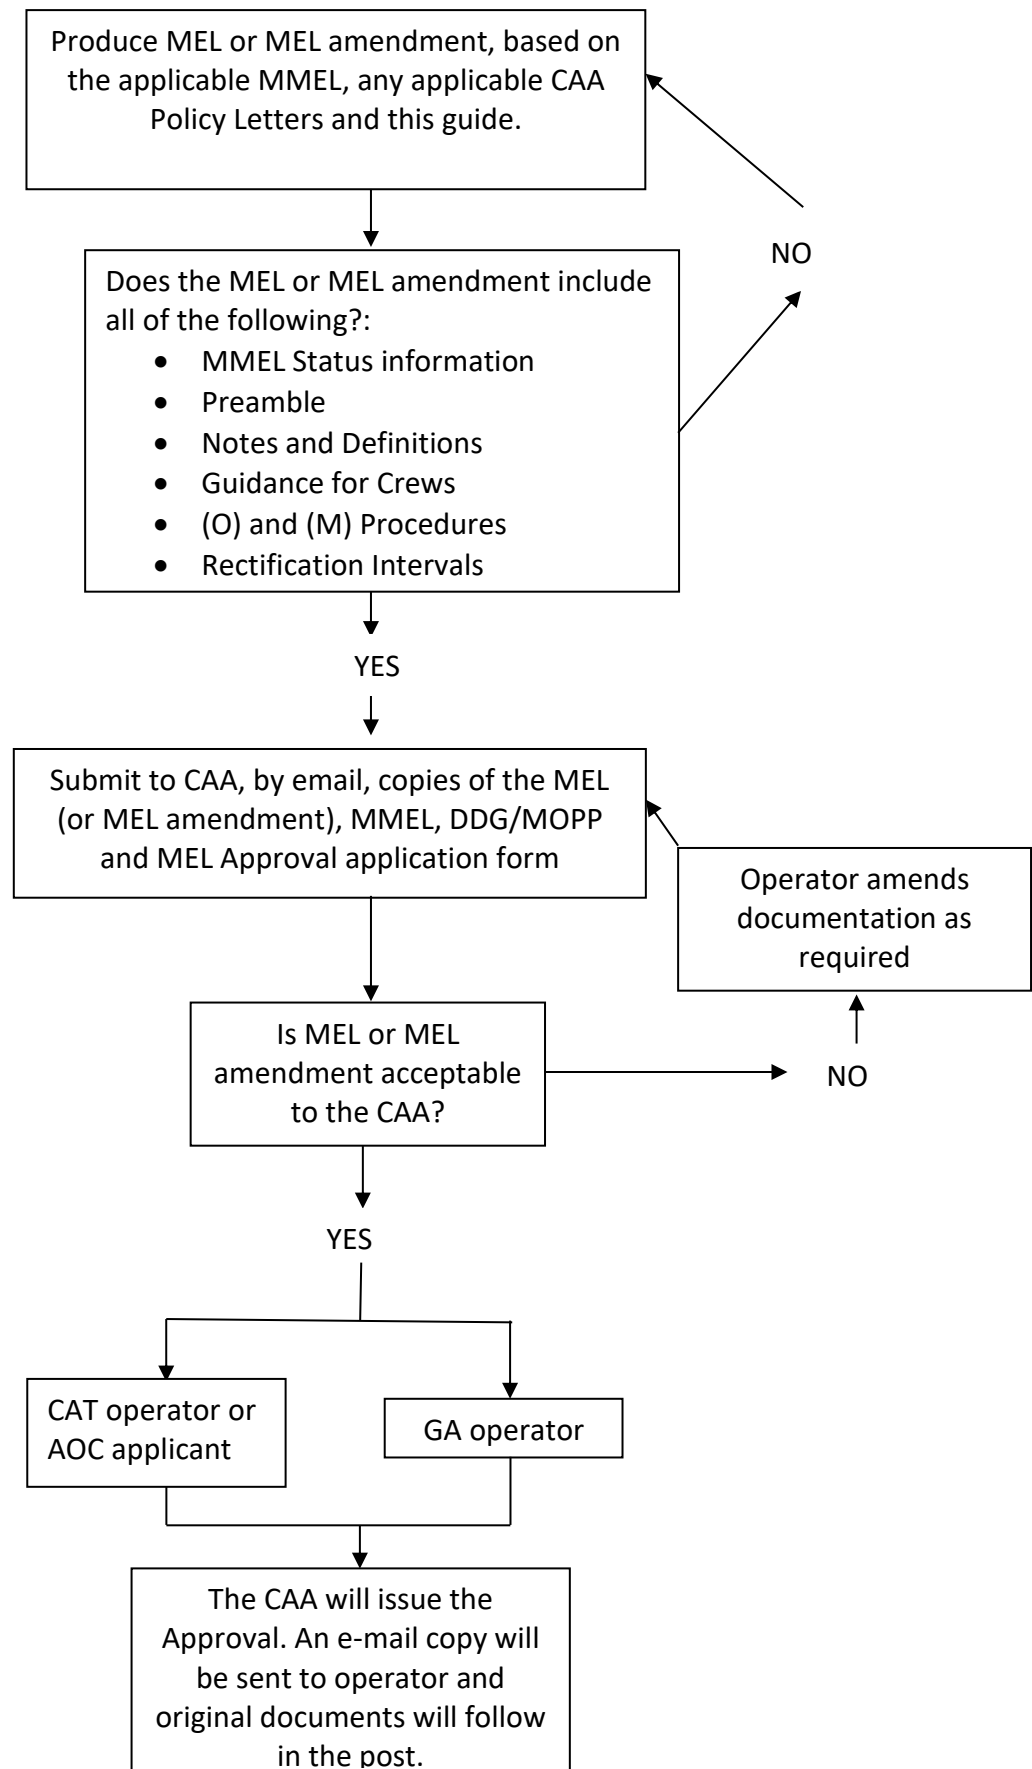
Produce MEL or MEL amendment, based on the applicable MMEL, any applicable CAA Policy Letters and this guide.

NO

Does the MEL or MEL amendment include all of the following?:

- MMEL Status information
- Preamble
- Notes and Definitions
- Guidance for Crews
- (O) and (M) Procedures
- Rectification Intervals

YES

Submit to CAA, by email, copies of the MEL (or MEL amendment), MMEL, DDG/MOPP and MEL Approval application form

Operator amends documentation as required

Is MEL or MEL amendment acceptable to the CAA?

NO

YES

CAT operator or AOC applicant

GA operator

The CAA will issue the Approval. An e-mail copy will be sent to operator and original documents will follow in the post.